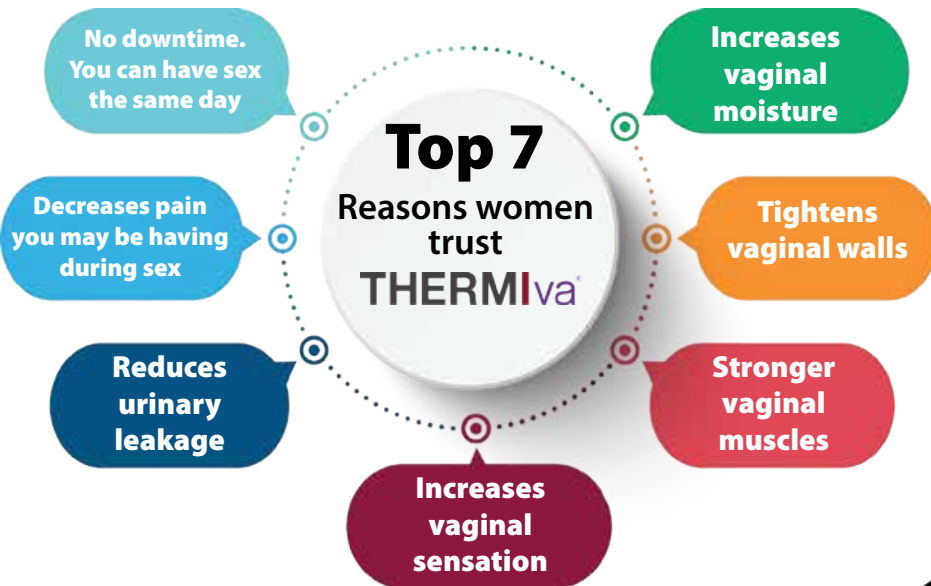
Top 7
Reasons women trust
THERMIva

No downtime. You can have sex the same day

Increases vaginal moisture

Decreases pain you may be having during sex

Tightens vaginal walls

Reduces urinary leakage

Stronger vaginal muscles

Increases vaginal sensation